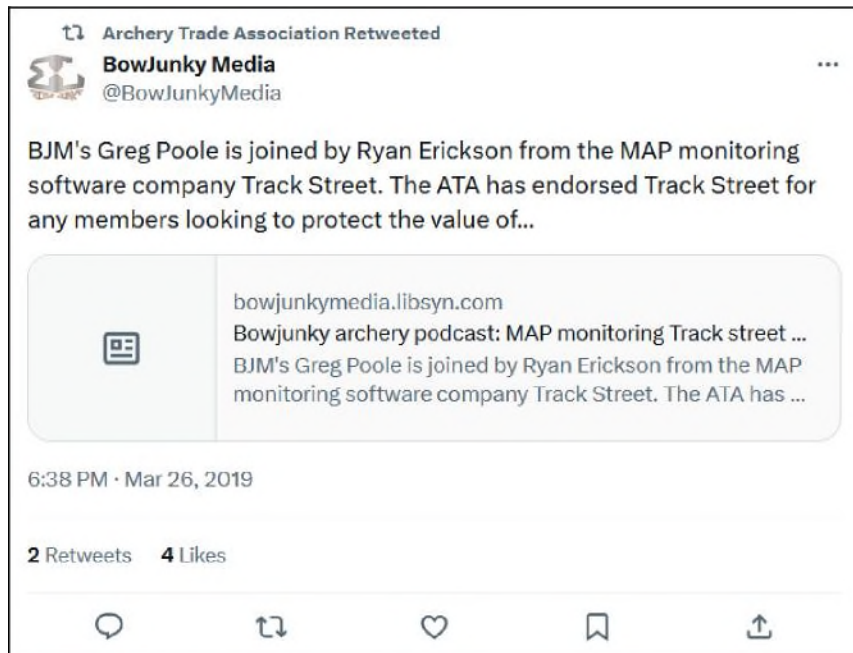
Archery Trade Association Retweeted

BowJunky Media
@BowJunkyMedia

...

BJM's Greg Poole is joined by Ryan Erickson from the MAP monitoring software company Track Street. The ATA has endorsed Track Street for any members looking to protect the value of...

bowjunkymedia.libsyn.com
Bowjunky archery podcast: MAP monitoring Track street ...
BJM's Greg Poole is joined by Ryan Erickson from the MAP monitoring software company Track Street. The ATA has ...

6:38 PM · Mar 26, 2019

2 Retweets 4 Likes